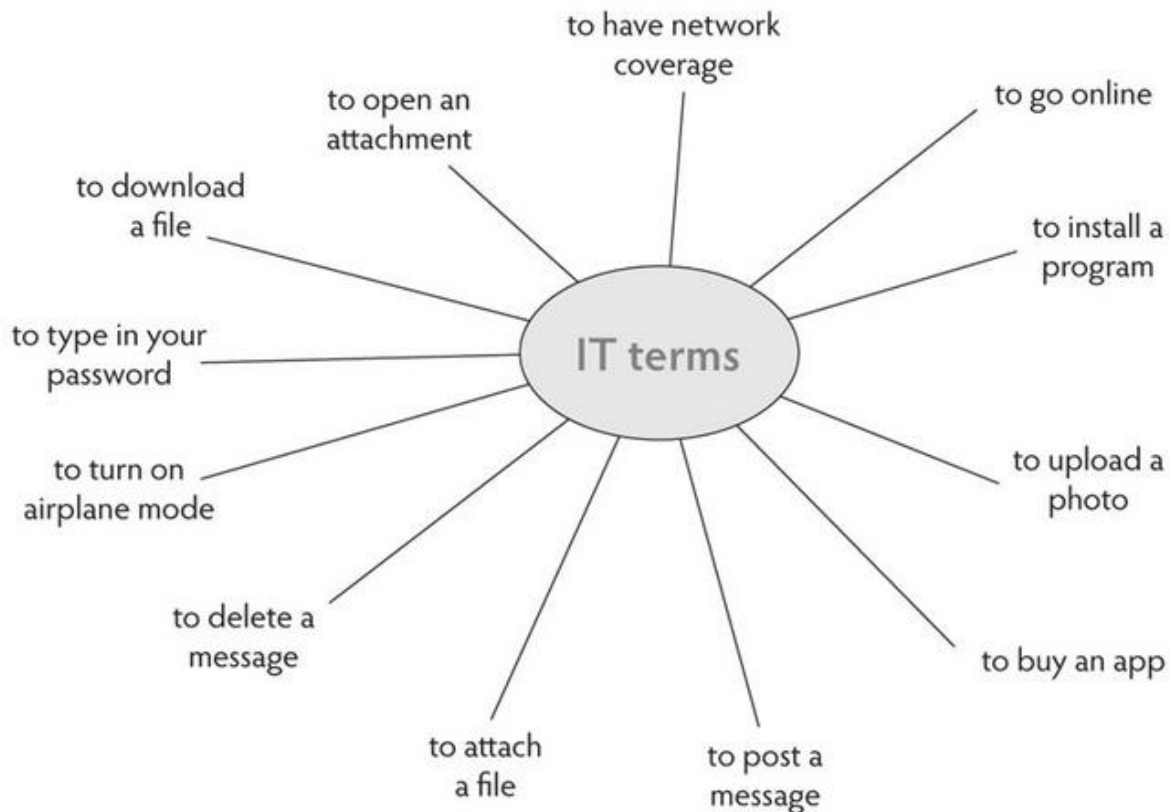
to have network coverage

to go online

to install a program

to upload a photo

to buy an app

to post a message

to attach a file

to delete a message

to turn on airplane mode

to type in your password

to download a file

to open an attachment

IT terms